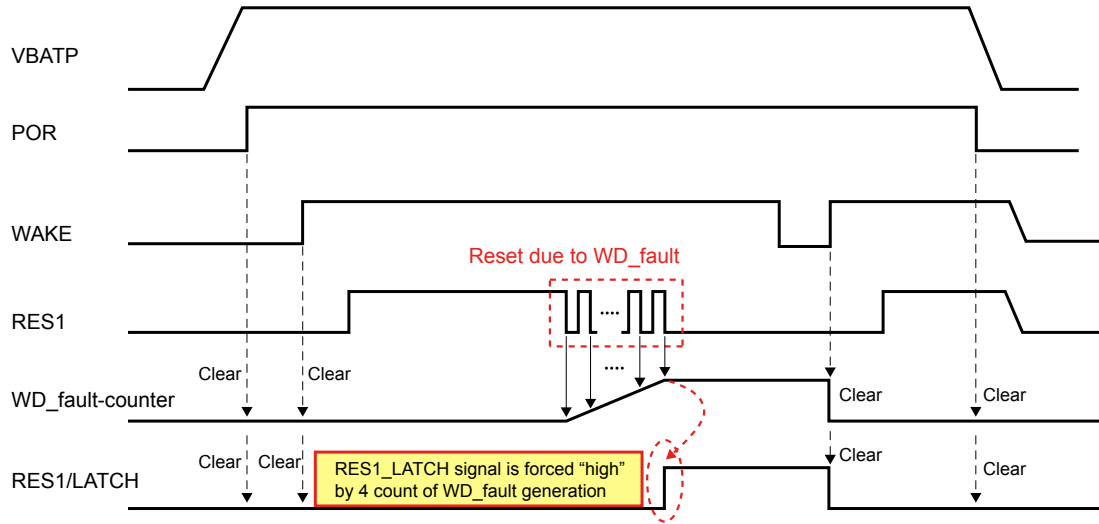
VBATP

POR

WAKE

Reset due to WD_fault

RES1

....

....

Clear

Clear

WD_fault-counter

Clear

Clear

Clear

Clear

RES1/LATCH

RES1_LATCH signal is forced “high” by 4 count of WD_fault generation

Clear

Clear